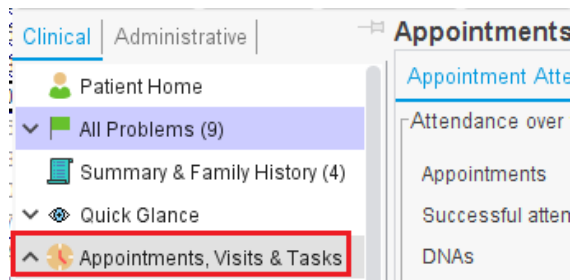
Clinical | Administrative

Patient Home

All Problems (9)

Summary & Family History (4)

Quick Glance

Appointments, Visits & Tasks

Appointments

Appointment Atte

Attendance over

Appointments

Successful atten

DNAs